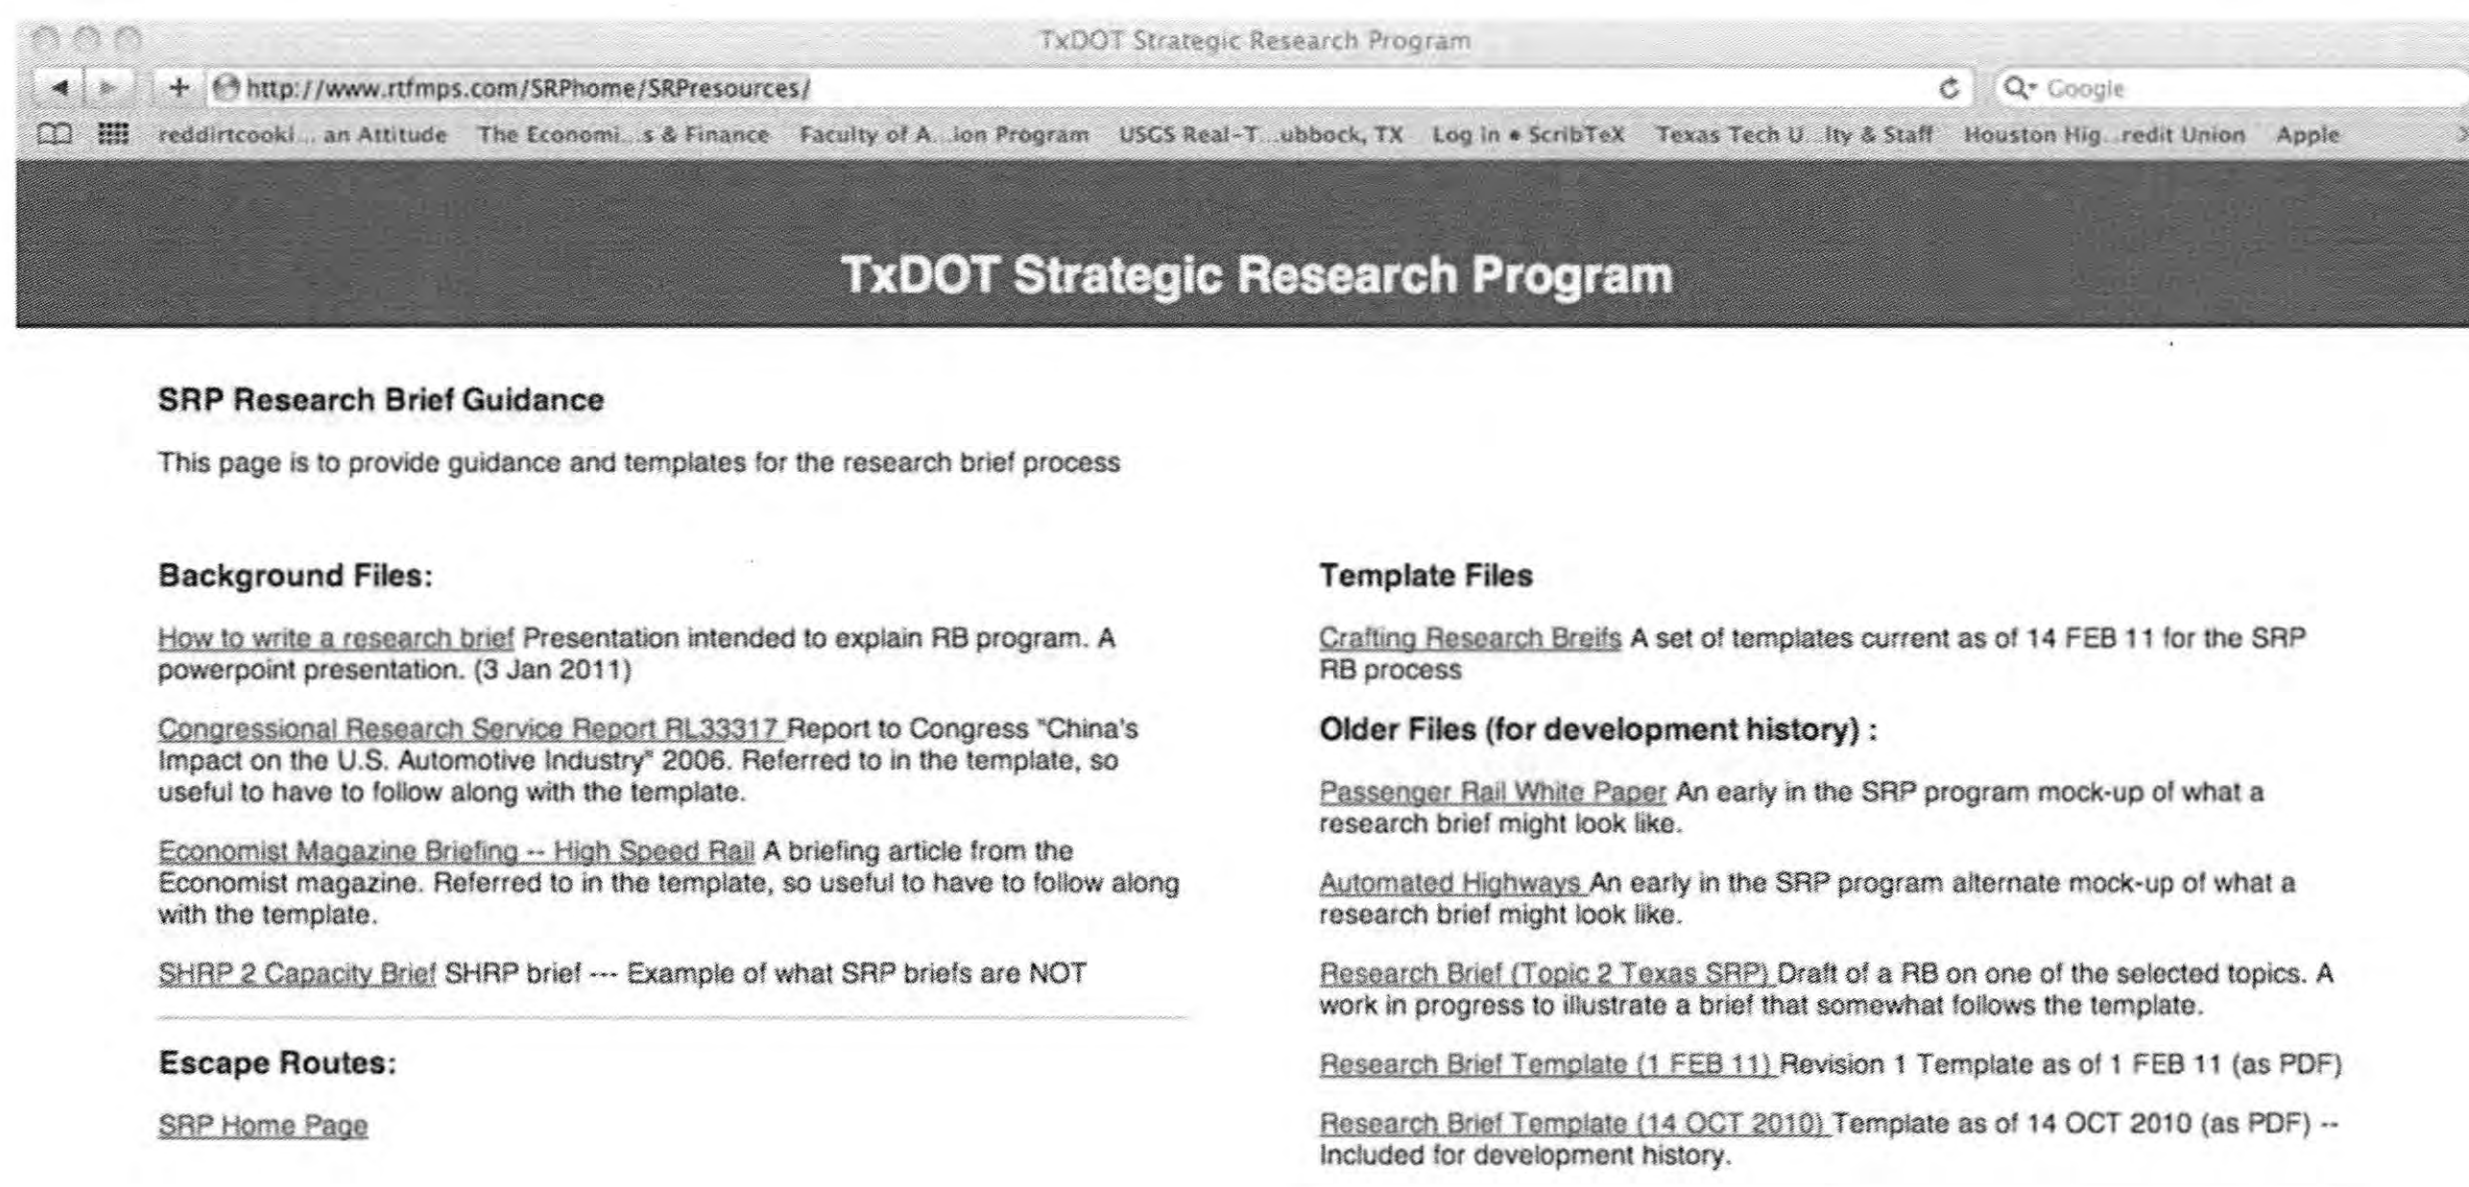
TxDOT Strategic Research Program

http://www.rtfmps.com/SRPhome/SRPresources/

Google

reddirtcooki... an Attitude The Economi...s & Finance Faculty of A...ion Program USGS Real-T...ubbock, TX Log in • ScribTeX Texas Tech U...lty & Staff Houston Hig...redit Union Apple

TxDOT Strategic Research Program

SRP Research Brief Guidance

This page is to provide guidance and templates for the research brief process

Background Files:

How to write a research brief Presentation intended to explain RB program. A powerpoint presentation. (3 Jan 2011)

Congressional Research Service Report RL33317 Report to Congress "China's Impact on the U.S. Automotive Industry" 2006. Referred to in the template, so useful to have to follow along with the template.

Economist Magazine Briefing -- High Speed Rail A briefing article from the Economist magazine. Referred to in the template, so useful to have to follow along with the template.

SHRP 2 Capacity Brief SHRP brief --- Example of what SRP briefs are NOT

Escape Routes:

SRP Home Page

Template Files

Crafting Research Breifs A set of templates current as of 14 FEB 11 for the SRP RB process

Older Files (for development history) :

Passenger Rail White Paper An early in the SRP program mock-up of what a research brief might look like.

Automated Highways An early in the SRP program alternate mock-up of what a research brief might look like.

Research Brief (Topic 2 Texas SRP) Draft of a RB on one of the selected topics. A work in progress to illustrate a brief that somewhat follows the template.

Research Brief Template (1 FEB 11) Revision 1 Template as of 1 FEB 11 (as PDF)

Research Brief Template (14 OCT 2010) Template as of 14 OCT 2010 (as PDF) -- Included for development history.